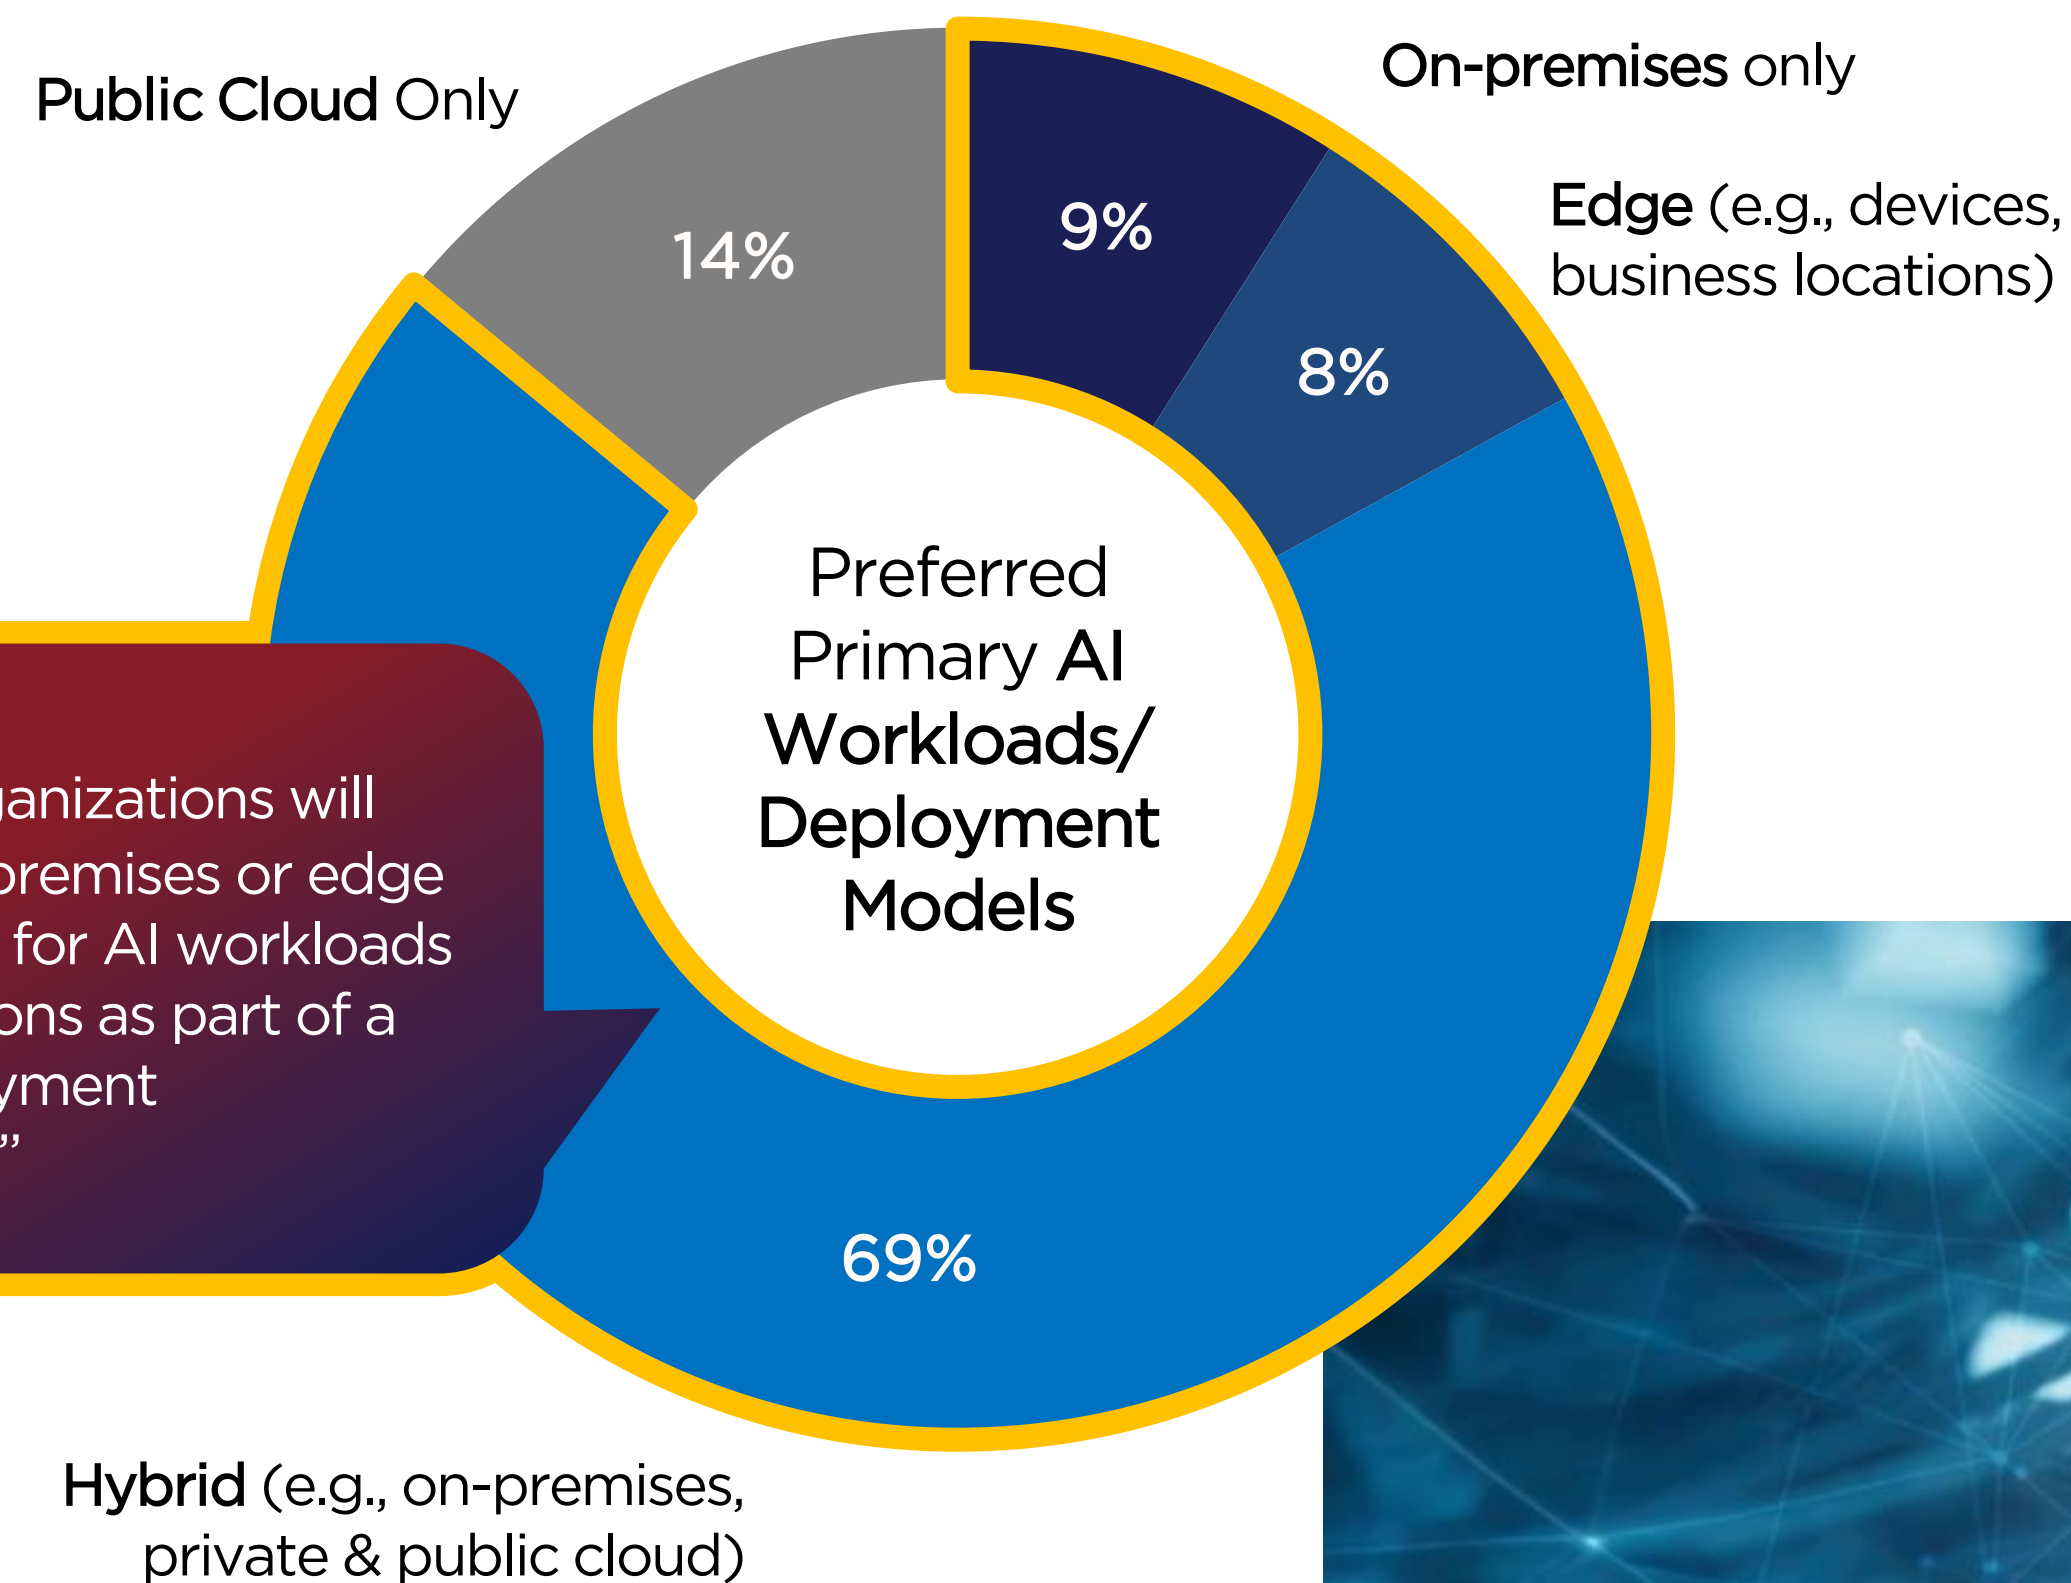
Public Cloud Only

On-premises only

Edge (e.g., devices, business locations)

14%

9%

8%

Preferred Primary AI Workloads/ Deployment Models

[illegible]ganizations will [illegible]premises or edge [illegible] for AI workloads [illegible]ons as part of a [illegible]yment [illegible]"

69%

Hybrid (e.g., on-premises, private & public cloud)